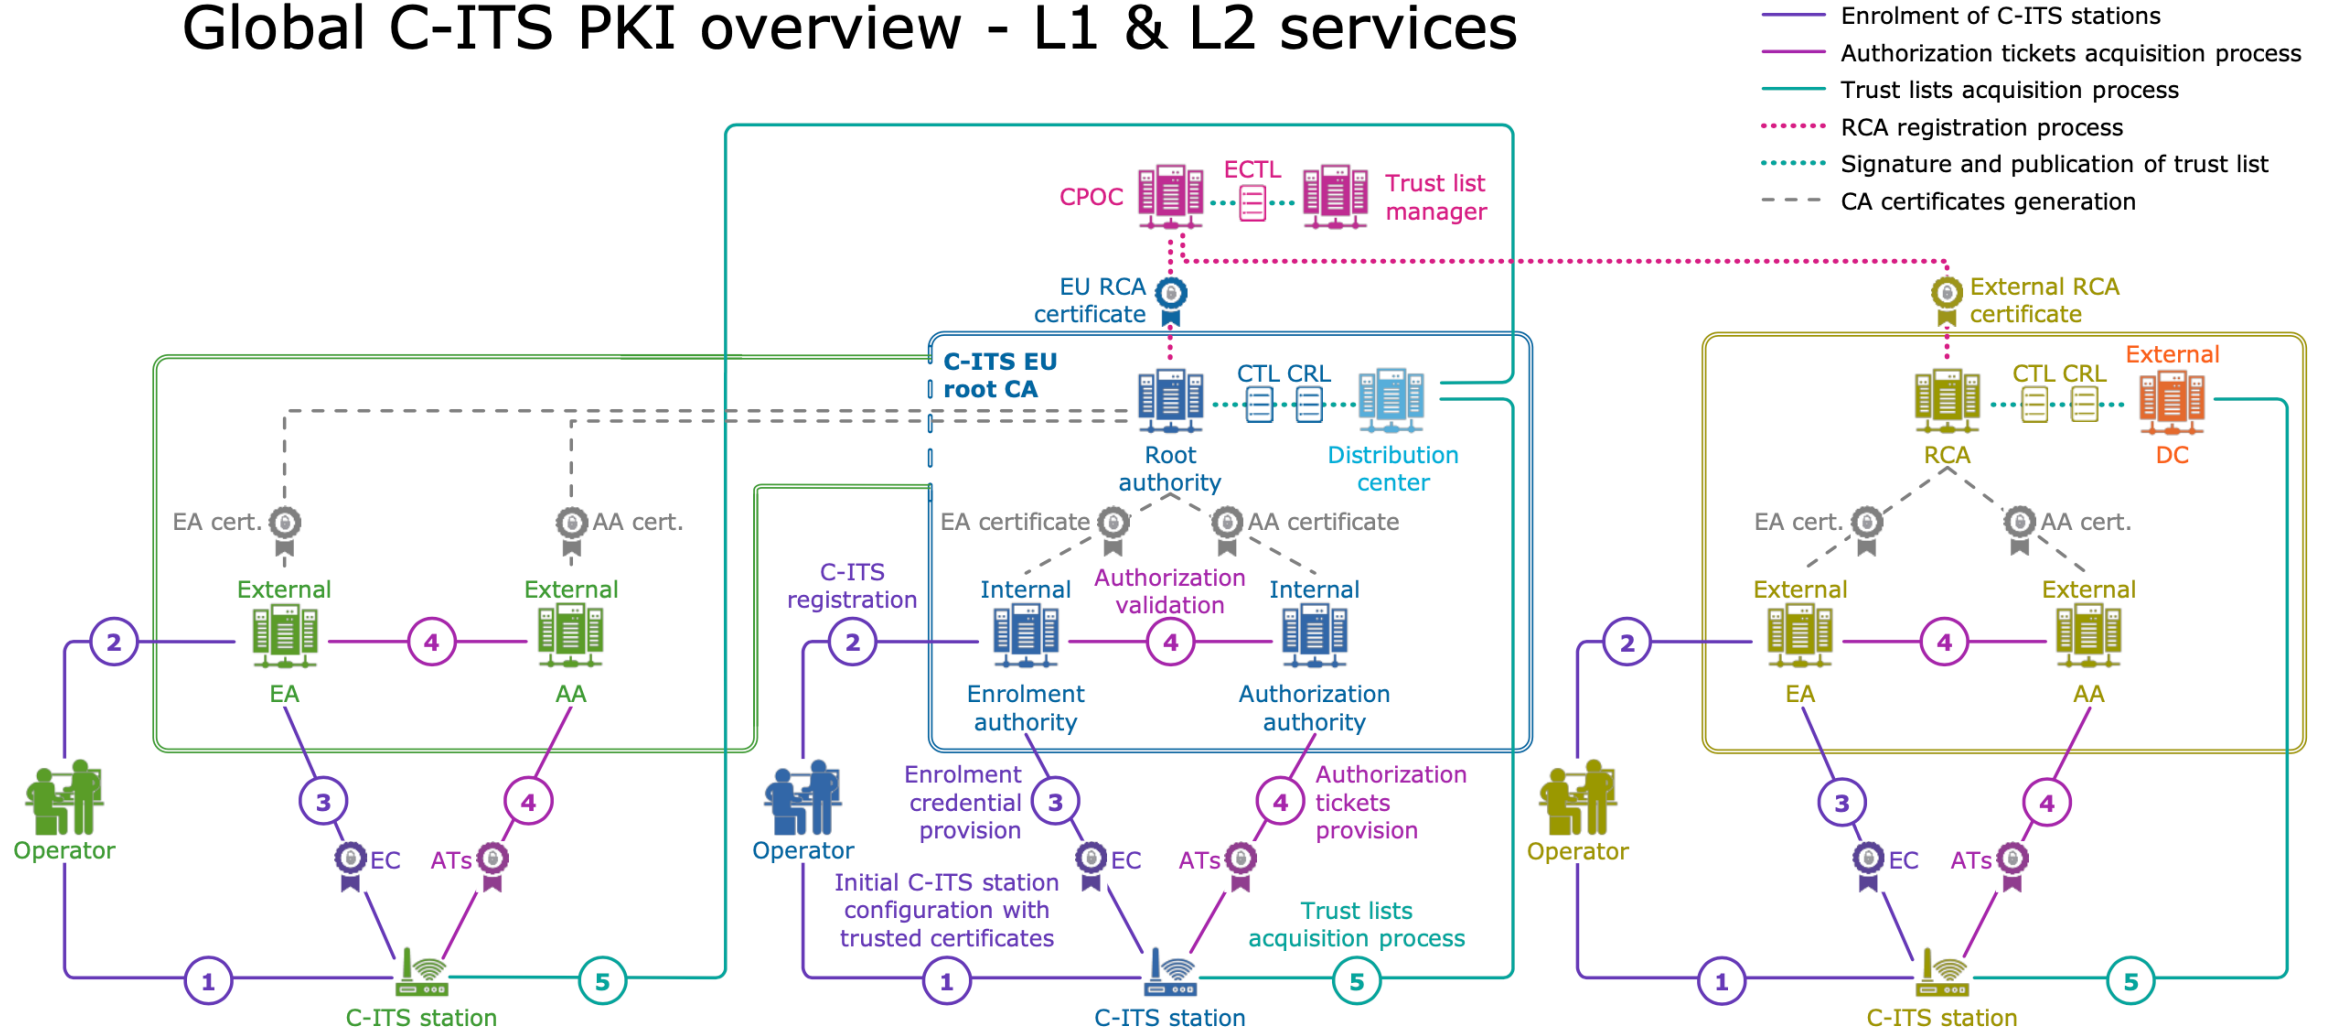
Global C-ITS PKI overview - L1 & L2 services

Enrolment of C-ITS stations
Authorization tickets acquisition process
Trust lists acquisition process
RCA registration process
Signature and publication of trust list
CA certificates generation

CPOC
ECTL
Trust list manager

EU RCA certificate

External RCA certificate

C-ITS EU root CA
CTL CRL
Root authority
Distribution center

EA certificate
AA certificate

External
CTL CRL
RCA
DC

EA cert.
AA cert.

External
External
EA
AA
2
4

C-ITS registration
2
Internal
Authorization validation
Internal
4
Enrolment authority
Authorization authority

EA cert.
AA cert.
External
External
2
4
EA
AA

Operator
3
4
EC
ATs
1
5
C-ITS station

Operator
Enrolment credential provision
3
4
Authorization tickets provision
EC
ATs
Initial C-ITS station configuration with trusted certificates
Trust lists acquisition process
1
5
C-ITS station

Operator
3
4
EC
ATs
1
5
C-ITS station